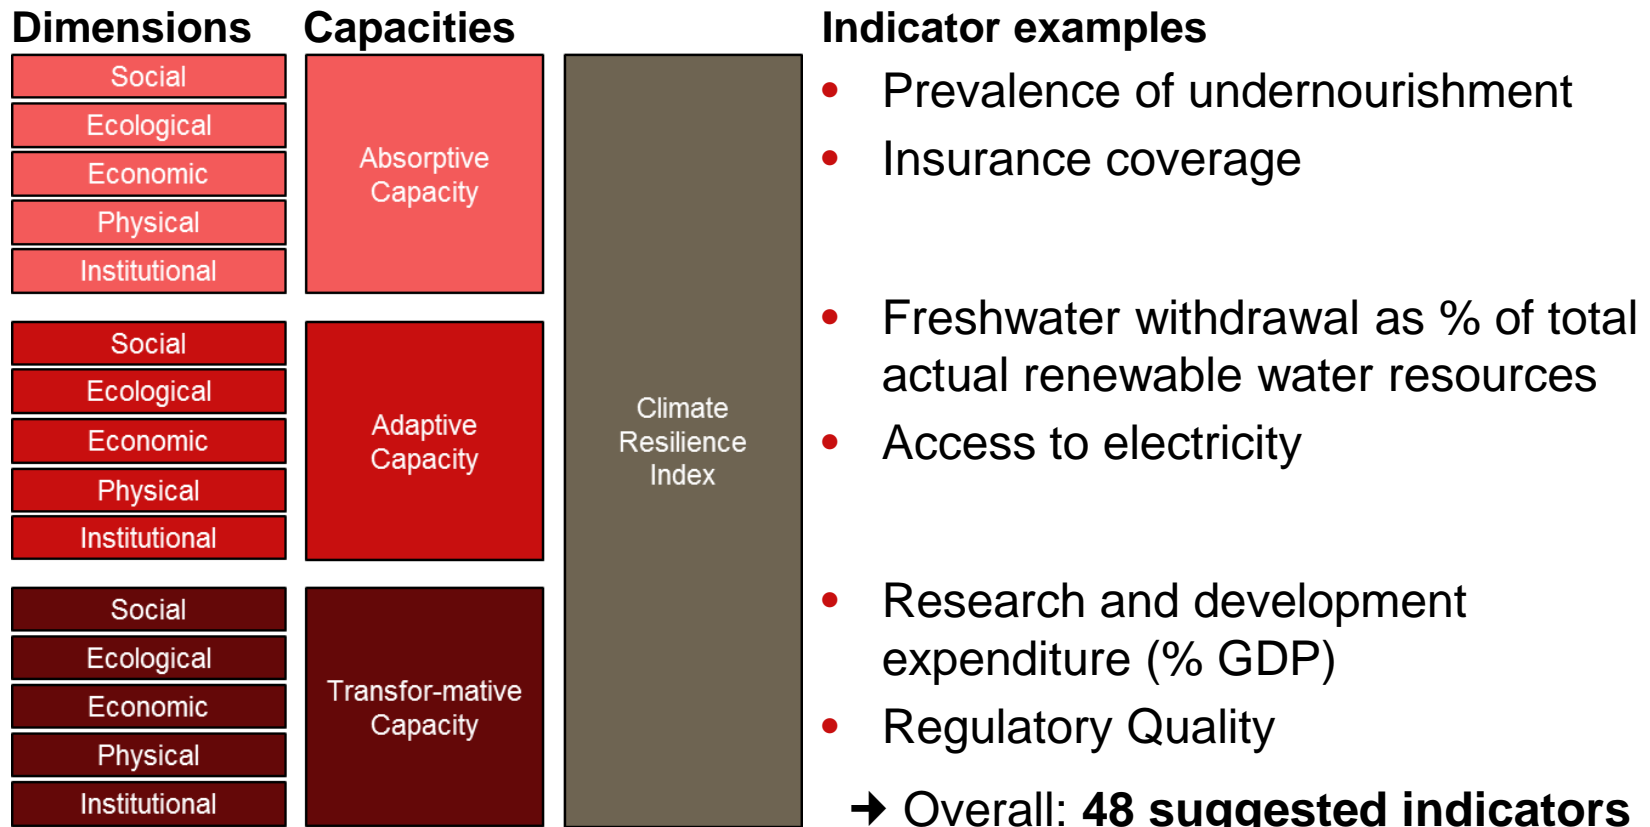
Dimensions

Social
Ecological
Economic
Physical
Institutional

Social
Ecological
Economic
Physical
Institutional

Social
Ecological
Economic
Physical
Institutional

Capacities

Absorptive Capacity

Adaptive Capacity

Transfor-mative Capacity

Climate Resilience Index

Indicator examples

- Prevalence of undernourishment
- Insurance coverage

- Freshwater withdrawal as % of total actual renewable water resources
- Access to electricity

- Research and development expenditure (% GDP)
- Regulatory Quality

→ Overall: **48 suggested indicators**